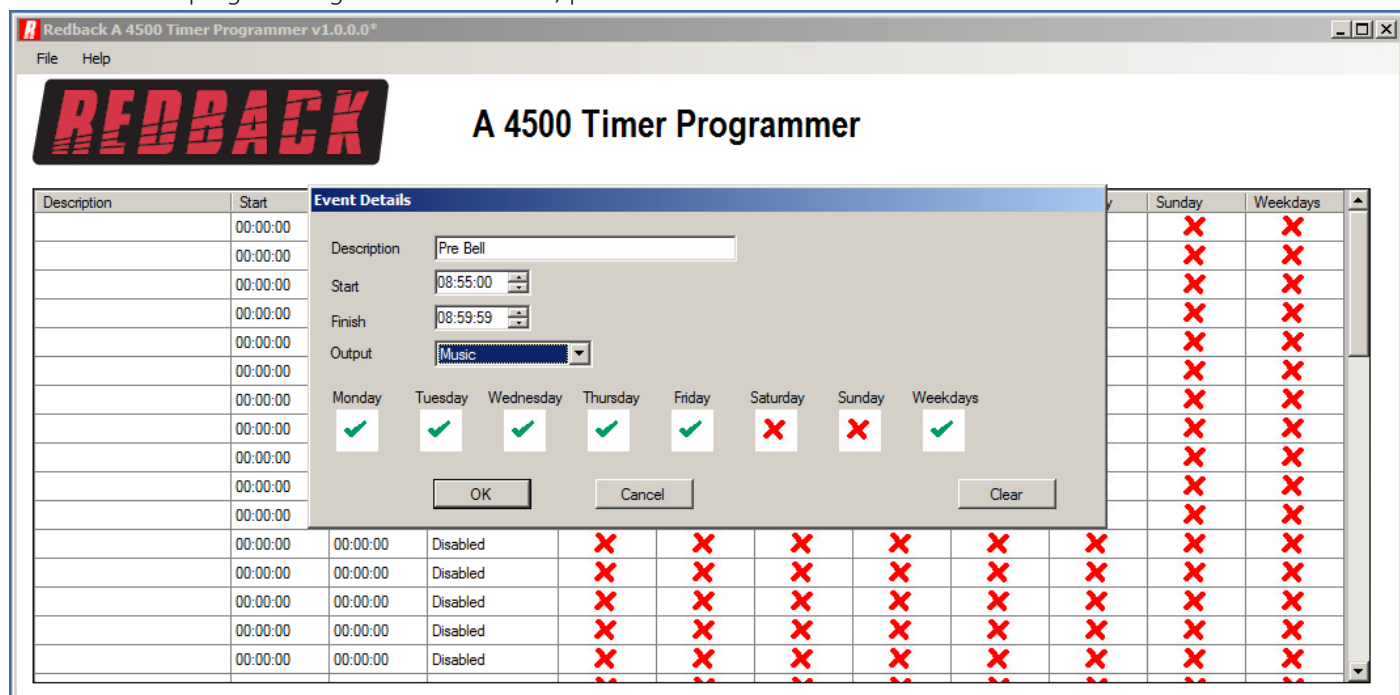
Redback A 4500 Timer Programmer v1.0.0.0*

File Help

REDBACK

A 4500 Timer Programmer

| Description | Start | | | | | | | | | Sunday | Weekdays |
|---|---|---|---|---|---|---|---|---|---|---|---|
| | 00:00:00 | | | | | | | | | ✗ | ✗ |
| | 00:00:00 | | | | | | | | | ✗ | ✗ |
| | 00:00:00 | | | | | | | | | ✗ | ✗ |
| | 00:00:00 | | | | | | | | | ✗ | ✗ |
| | 00:00:00 | | | | | | | | | ✗ | ✗ |
| | 00:00:00 | | | | | | | | | ✗ | ✗ |
| | 00:00:00 | | | | | | | | | ✗ | ✗ |
| | 00:00:00 | | | | | | | | | ✗ | ✗ |
| | 00:00:00 | | | | | | | | | ✗ | ✗ |
| | 00:00:00 | | | | | | | | | ✗ | ✗ |
| | 00:00:00 | | | | | | | | | ✗ | ✗ |
| | 00:00:00 | 00:00:00 | Disabled | ✗ | ✗ | ✗ | ✗ | ✗ | ✗ | ✗ | ✗ |
| | 00:00:00 | 00:00:00 | Disabled | ✗ | ✗ | ✗ | ✗ | ✗ | ✗ | ✗ | ✗ |
| | 00:00:00 | 00:00:00 | Disabled | ✗ | ✗ | ✗ | ✗ | ✗ | ✗ | ✗ | ✗ |
| | 00:00:00 | 00:00:00 | Disabled | ✗ | ✗ | ✗ | ✗ | ✗ | ✗ | ✗ | ✗ |
| | 00:00:00 | 00:00:00 | Disabled | ✗ | ✗ | ✗ | ✗ | ✗ | ✗ | ✗ | ✗ |

Event Details

Description Pre Bell
Start 08:55:00
Finish 08:59:59
Output Music

| Monday | Tuesday | Wednesday | Thursday | Friday | Saturday | Sunday | Weekdays |
|---|---|---|---|---|---|---|---|
| ✓ | ✓ | ✓ | ✓ | ✓ | ✗ | ✗ | ✓ |

OK Cancel Clear